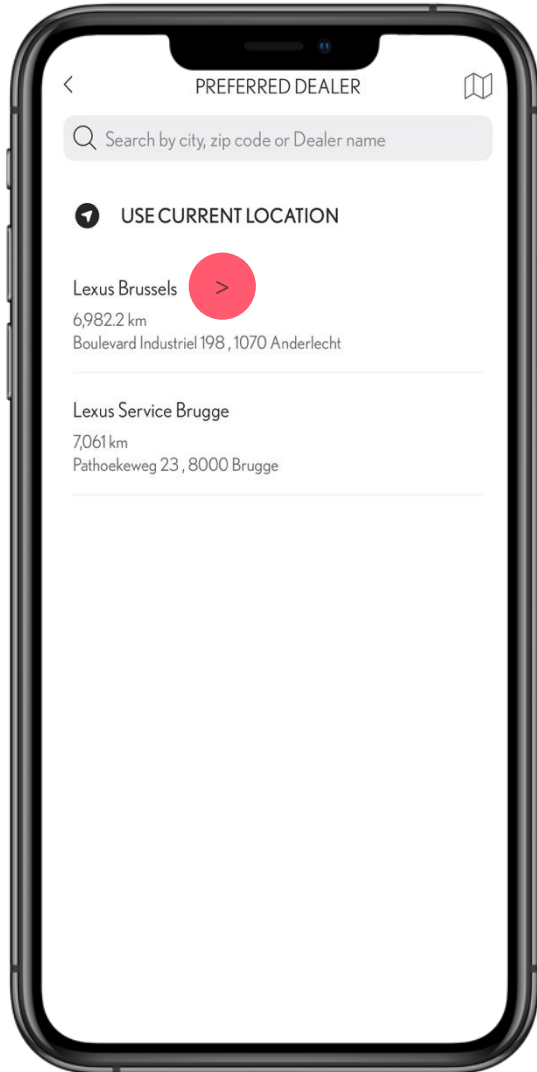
<

PREFERRED DEALER

Search by city, zip code or Dealer name

USE CURRENT LOCATION

Lexus Brussels >

6,982.2 km
Boulevard Industriel 198 , 1070 Anderlecht

Lexus Service Brugge

7,061 km
Pathoekeweg 23 , 8000 Brugge